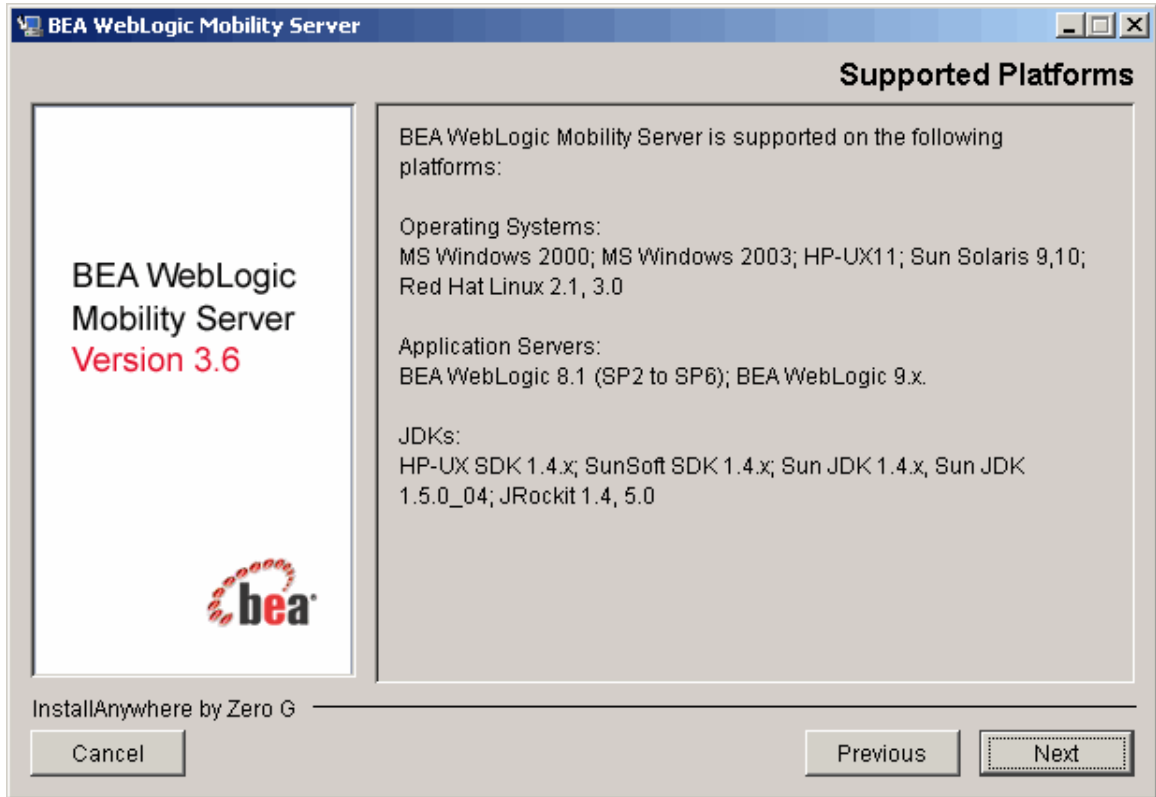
BEA WebLogic Mobility Server

Supported Platforms

BEA WebLogic Mobility Server Version 3.6

bea

BEA WebLogic Mobility Server is supported on the following platforms:

Operating Systems:
MS Windows 2000; MS Windows 2003; HP-UX11; Sun Solaris 9,10; Red Hat Linux 2.1, 3.0

Application Servers:
BEA WebLogic 8.1 (SP2 to SP6); BEA WebLogic 9.x.

JDKs:
HP-UX SDK 1.4.x; SunSoft SDK 1.4.x; Sun JDK 1.4.x, Sun JDK 1.5.0_04; JRockit 1.4, 5.0

InstallAnywhere by Zero G

Cancel

Previous

Next